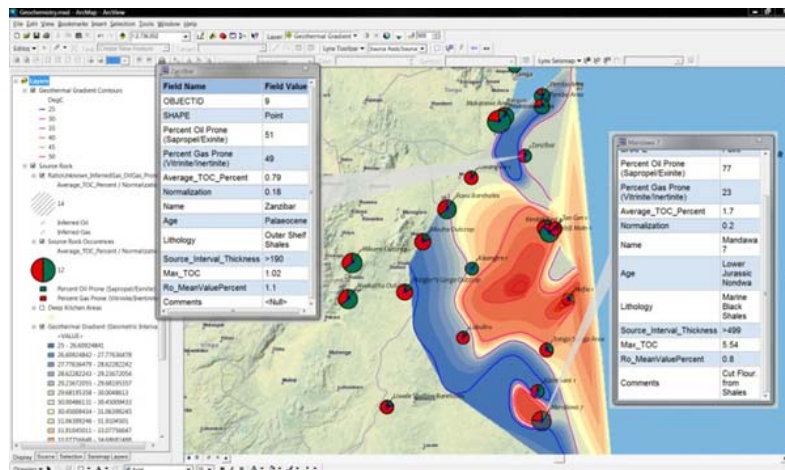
Geochemistry.mxd - ArcMap - ArcView

File Edit View Bookmarks Insert Selection Tools Window Help

Layer: Geothermal Gradient

Lynx Toolbar · Source Rock/Source

Lynx Seismap

Layers
Geothermal Gradient Contours
DegC
25
30
35
40
45
50
Source Rock
RatioUnknown_InferredGas_OilGas_Prone
Average_TOC_Percent / Normalization
14
Inferred Oil
Inferred Gas
Source Rock Occurrences
Average_TOC_Percent / Normalization
12
Percent Oil Prone (Sapropel/Exinite)
Percent Gas Prone (Vitrinite/Inertinite)
Deep Kitchen Areas
Geothermal Gradient (Geometric Interval)
<VALUE>
25 - 26.60924841
26.60924842 - 27.77636478
27.77636479 - 28.62282242
28.62282243 - 29.23672055
29.23672055 - 29.68195358
29.68195359 - 30.00486613
30.00486614 - 30.45009441
30.45009442 - 31.06399246
31.06399246 - 31.91045011
31.91045012 - 33.07756647
33.07756648 - 34.68681486

Display Source Selection Seismap Layers

Zanzibar

| Field Name | Field Value |
|---|---|
| OBJECTID | 9 |
| SHAPE | Point |
| Percent Oil Prone (Sapropel/Exinite) | 51 |
| Percent Gas Prone (Vitrinite/Inertinite) | 49 |
| Average_TOC_Percent | 0.79 |
| Normalization | 0.18 |
| Name | Zanzibar |
| Age | Palaeocene |
| Lithology | Outer Shelf Shales |
| Source_Interval_Thickness | >190 |
| Max_TOC | 1.02 |
| Ro_MeanValuePercent | 1.1 |
| Comments | <Null> |

Mandawa 7

| | |
|---|---|
| Percent Oil Prone (Sapropel/Exinite) | 77 |
| Percent Gas Prone (Vitrinite/Inertinite) | 23 |
| Average_TOC_Percent | 1.7 |
| Normalization | 0.2 |
| Name | Mandawa 7 |
| Age | Lower Jurassic Nondwa |
| Lithology | Marine Black Shales |
| Source_Interval_Thickness | >499 |
| Max_TOC | 5.54 |
| Ro_MeanValuePercent | 0.8 |
| Comments | Cut Flour from Shales |

Zanzibar
Mandawa 7
Kilwa
Tanga